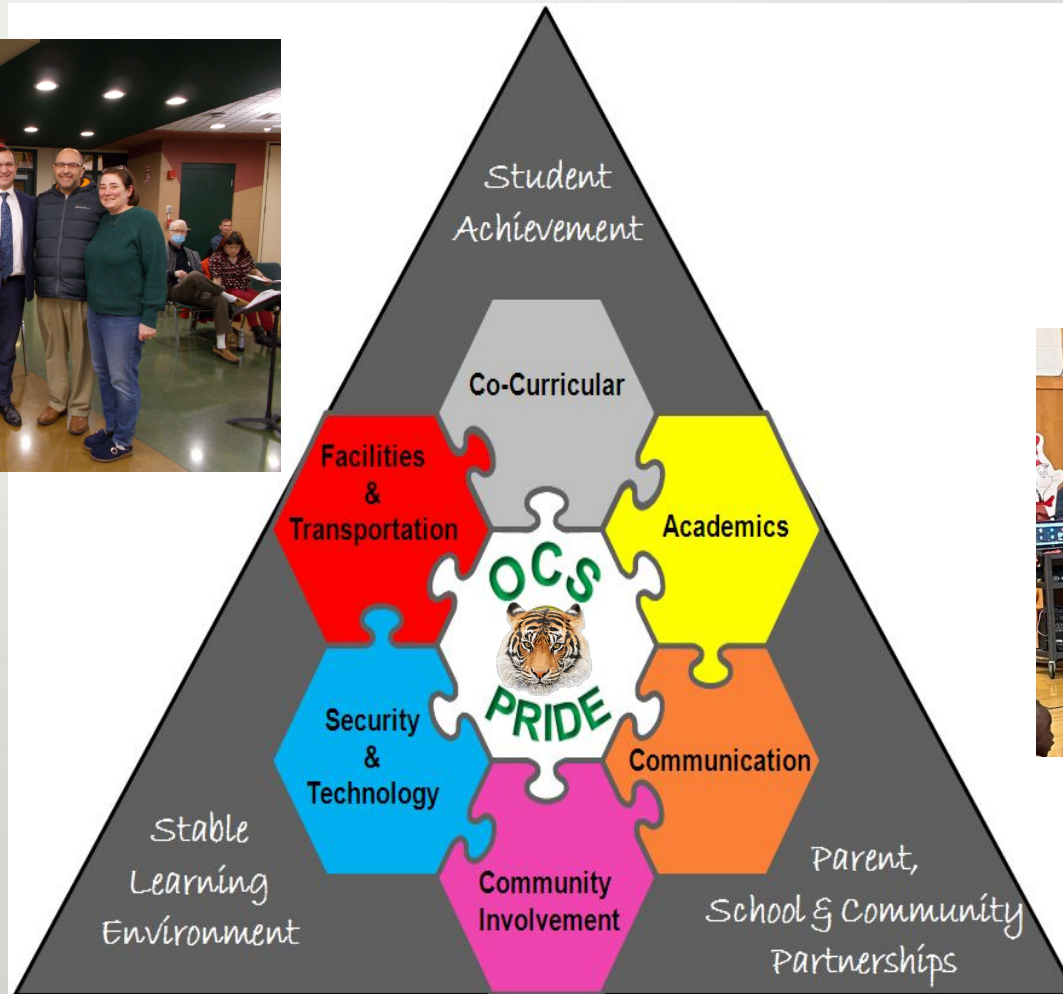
Student Achievement

Co-Curricular

Facilities & Transportation

Academics

OCS PRIDE

Security & Technology

Communication

Community Involvement

Stable Learning Environment

Parent, School & Community Partnerships